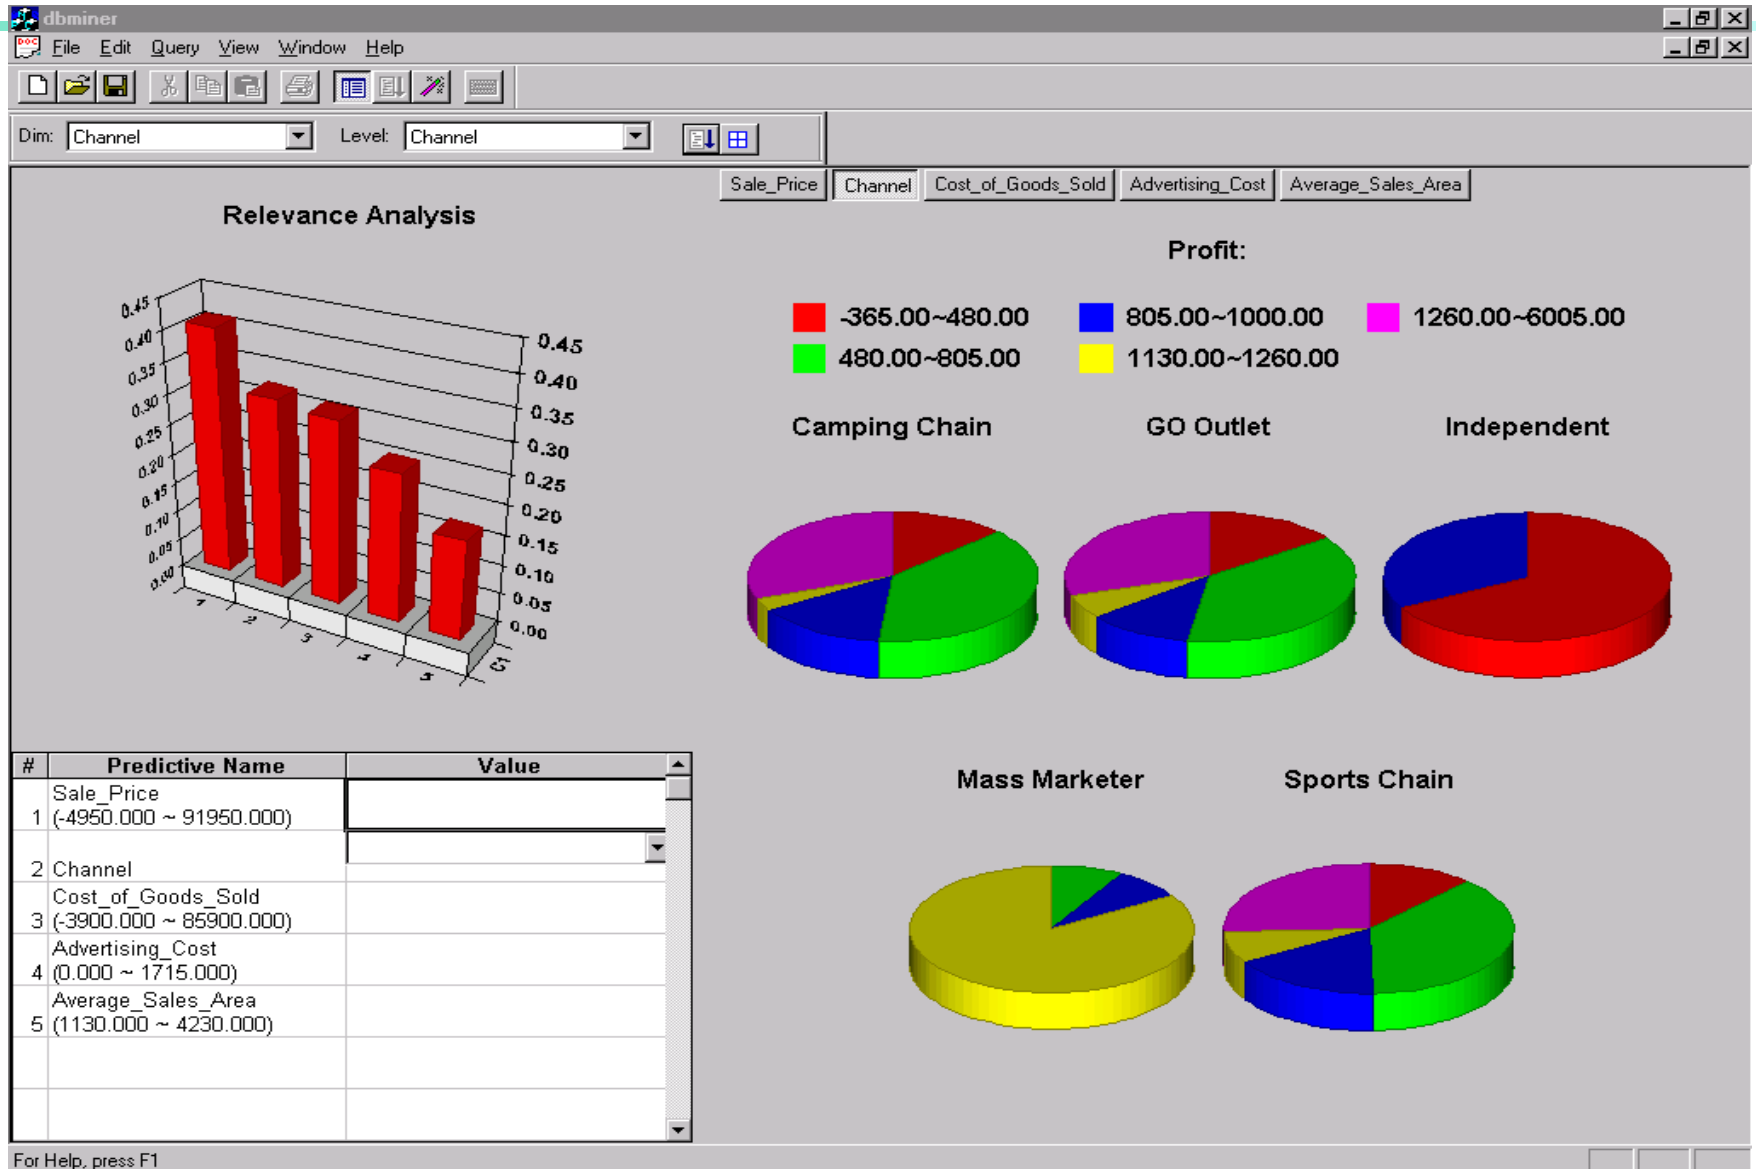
dbminer

File Edit Query View Window Help

Dim: Channel Level: Channel

Sale_Price | Channel | Cost_of_Goods_Sold | Advertising_Cost | Average_Sales_Area

Relevance Analysis

0.45 0.40 0.35 0.30 0.25 0.20 0.15 0.10 0.05 0.00

0.45 0.40 0.35 0.30 0.25 0.20 0.15 0.10 0.05 0.00

1 2 3 4 5

Profit:

-365.00~480.00
805.00~1000.00
1260.00~6005.00
480.00~805.00
1130.00~1260.00

Camping Chain GO Outlet Independent

Mass Marketer Sports Chain

| # | Predictive Name | Value |
|---|---|---|
| 1 | Sale_Price (-4950.000 ~ 91950.000) | |
| 2 | Channel | |
| 3 | Cost_of_Goods_Sold (-3900.000 ~ 85900.000) | |
| 4 | Advertising_Cost (0.000 ~ 1715.000) | |
| 5 | Average_Sales_Area (1130.000 ~ 4230.000) | |

For Help, press F1